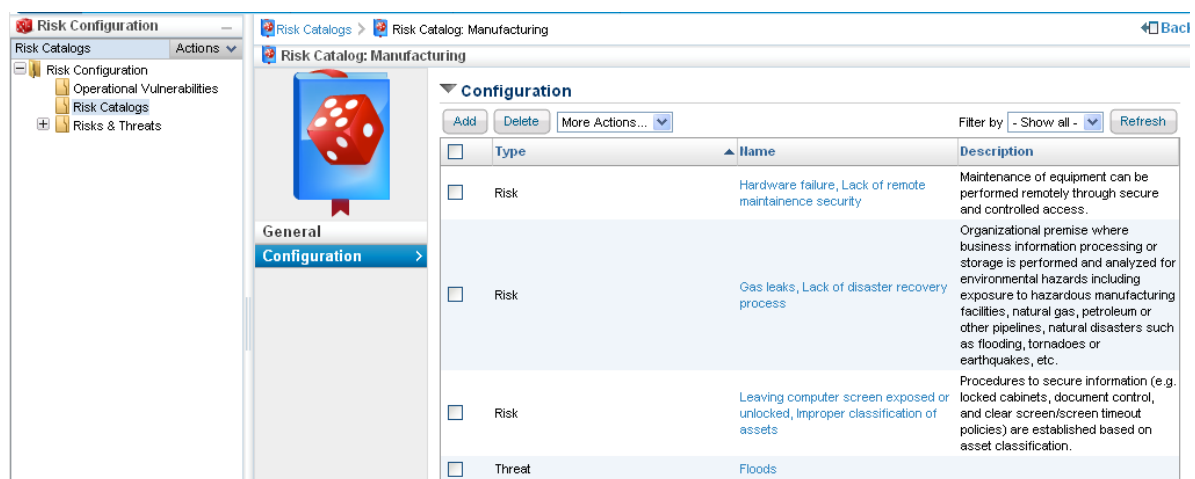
Risk Configuration

Risk Catalogs Actions

Risk Configuration
Operational Vulnerabilities
Risk Catalogs
Risks & Threats

Risk Catalogs > Risk Catalog: Manufacturing

Back

Risk Catalog: Manufacturing

General
Configuration

Configuration

Add Delete More Actions... Filter by - Show all - Refresh

| | Type | Name | Description |
|---|---|---|---|
| | Risk | Hardware failure, Lack of remote maintainence security | Maintenance of equipment can be performed remotely through secure and controlled access. |
| | Risk | Gas leaks, Lack of disaster recovery process | Organizational premise where business information processing or storage is performed and analyzed for environmental hazards including exposure to hazardous manufacturing facilities, natural gas, petroleum or other pipelines, natural disasters such as flooding, tornadoes or earthquakes, etc. |
| | Risk | Leaving computer screen exposed or unlocked, Improper classification of assets | Procedures to secure information (e.g. locked cabinets, document control, and clear screen/screen timeout policies) are established based on asset classification. |
| | Threat | Floods | |